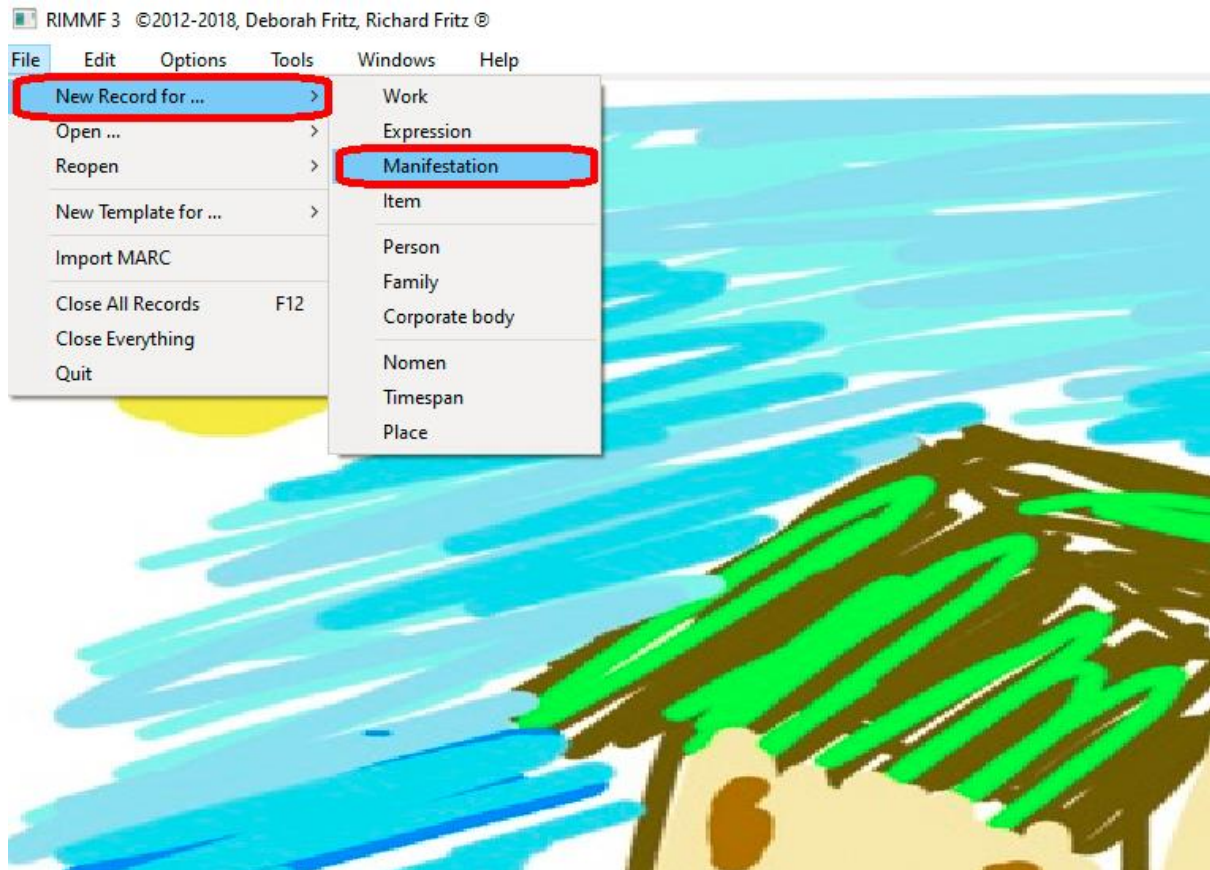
RIMMF 3 ©2012-2018, Deborah Fritz, Richard Fritz ®

File Edit Options Tools Windows Help

New Record for ... >
Open ... >
Reopen >
New Template for ... >
Import MARC
Close All Records F12
Close Everything
Quit

Work
Expression
Manifestation
Item
Person
Family
Corporate body
Nomen
Timespan
Place